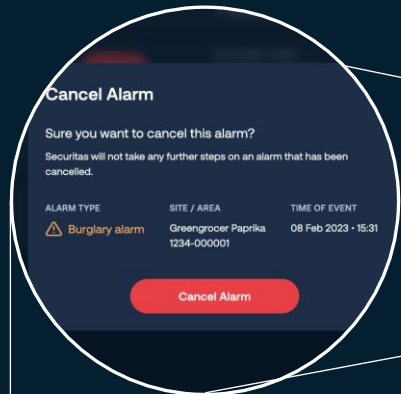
Cancel Alarm

Sure you want to cancel this alarm?

Securitas will not take any further steps on an alarm that has been cancelled.

| ALARM TYPE | SITE / AREA | TIME OF EVENT |
|---|---|---|
| Burglary alarm | Greengrocer Paprika 1234-000001 | 08 Feb 2023 • 15:31 |

Cancel Alarm